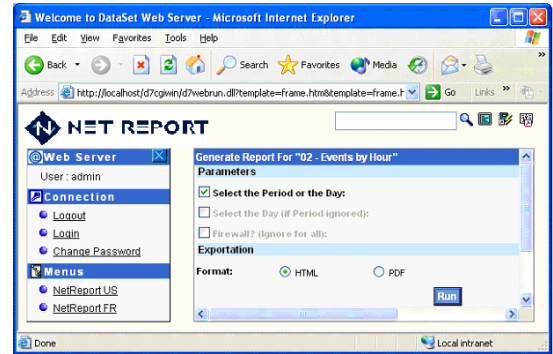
Welcome to DataSet Web Server - Microsoft Internet Explorer

File Edit View Favorites Tools Help

Back Search Favorites Media

Address http://localhost/d7cgiwin/d7webrun.dll?template=frame.htm&template=frame.h Go Links

NET REPORT

@Web Server

User : admin

Connection

Logout

Login

Change Password

Menus

NetReport US

NetReport FR

Generate Report For "02 - Events by Hour"

Parameters

Select the Period or the Day:

Select the Day (if Period ignored):

Firewall? (Ignore for all):

Exportation

Format: HTML PDF

Run

Done

Local intranet